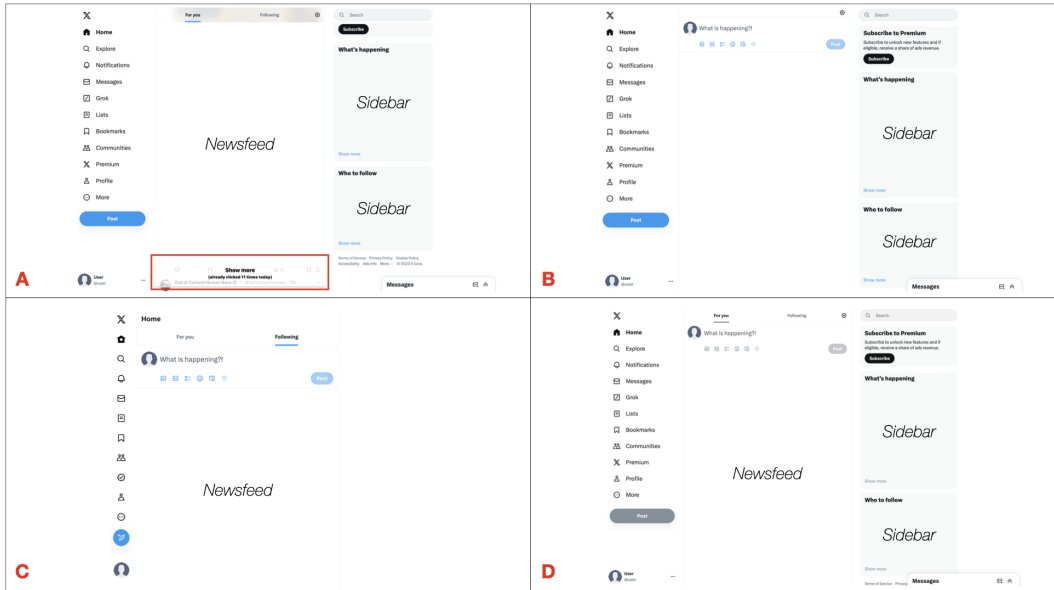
A

X
Home
Explore
Notifications
Messages
Grok
Lists
Bookmarks
Communities
Premium
Profile
More
Post

User
@user

For you
Following

Newsfeed

Show more
(already clicked 11 times today)

Out of Context Human Race

Search
Subscribe

What's happening

Sidebar

Show more

Who to follow

Sidebar

Show more

Terms of Service Privacy Policy Cookie Policy Accessibility Ads info More © 2024 X Corp.

Messages

B

X
Home
Explore
Notifications
Messages
Grok
Lists
Bookmarks
Communities
Premium
Profile
More
Post

User
@user

What is happening?!
Post

Search

Subscribe to Premium
Subscribe to unlock new features and if eligible, receive a share of ads revenue.
Subscribe

What's happening

Sidebar

Show more

Who to follow

Sidebar

Show more

Messages

C

X

Home
For you
Following

What is happening?!
Post

Newsfeed

D

X
Home
Explore
Notifications
Messages
Grok
Lists
Bookmarks
Communities
Premium
Profile
More
Post

User
@user

For you
Following

What is happening?!
Post

Newsfeed

Search

Subscribe to Premium
Subscribe to unlock new features and if eligible, receive a share of ads revenue.
Subscribe

What's happening

Sidebar

Show more

Who to follow

Sidebar

Show more

Terms of Service Privacy

Messages